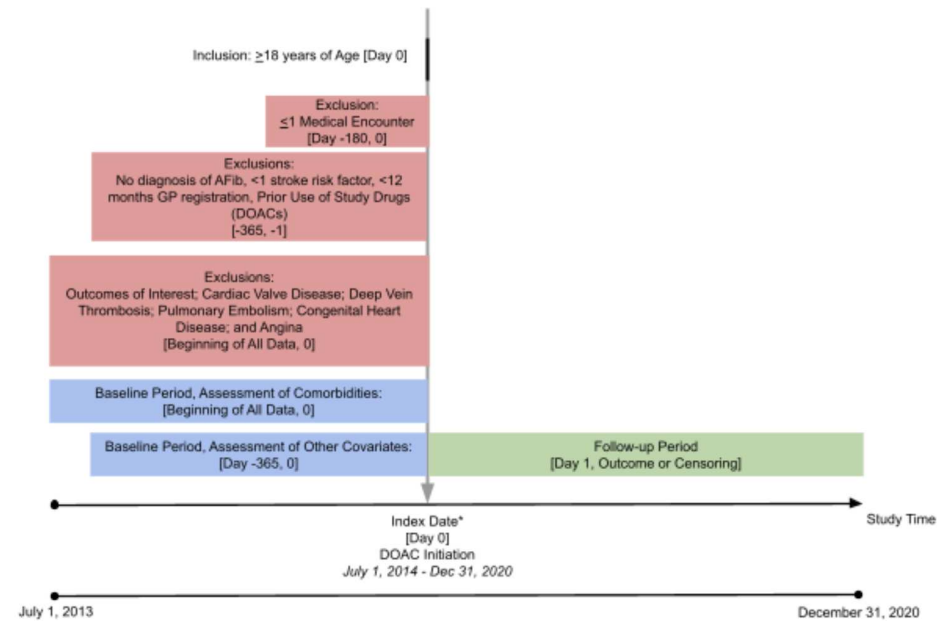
Inclusion: $\geq$18 years of Age [Day 0]

Exclusion:
$\leq$1 Medical Encounter
[Day -180, 0]

Exclusions:
No diagnosis of AFib, <1 stroke risk factor, <12 months GP registration, Prior Use of Study Drugs (DOACs)
[-365, -1]

Exclusions:
Outcomes of Interest; Cardiac Valve Disease; Deep Vein Thrombosis; Pulmonary Embolism; Congenital Heart Disease; and Angina
[Beginning of All Data, 0]

Baseline Period, Assessment of Comorbidities:
[Beginning of All Data, 0]

Baseline Period, Assessment of Other Covariates:
[Day -365, 0]

Follow-up Period
[Day 1, Outcome or Censoring]

Study Time

Index Date*
[Day 0]
DOAC Initiation
*July 1, 2014 - Dec 31, 2020*

July 1, 2013

December 31, 2020